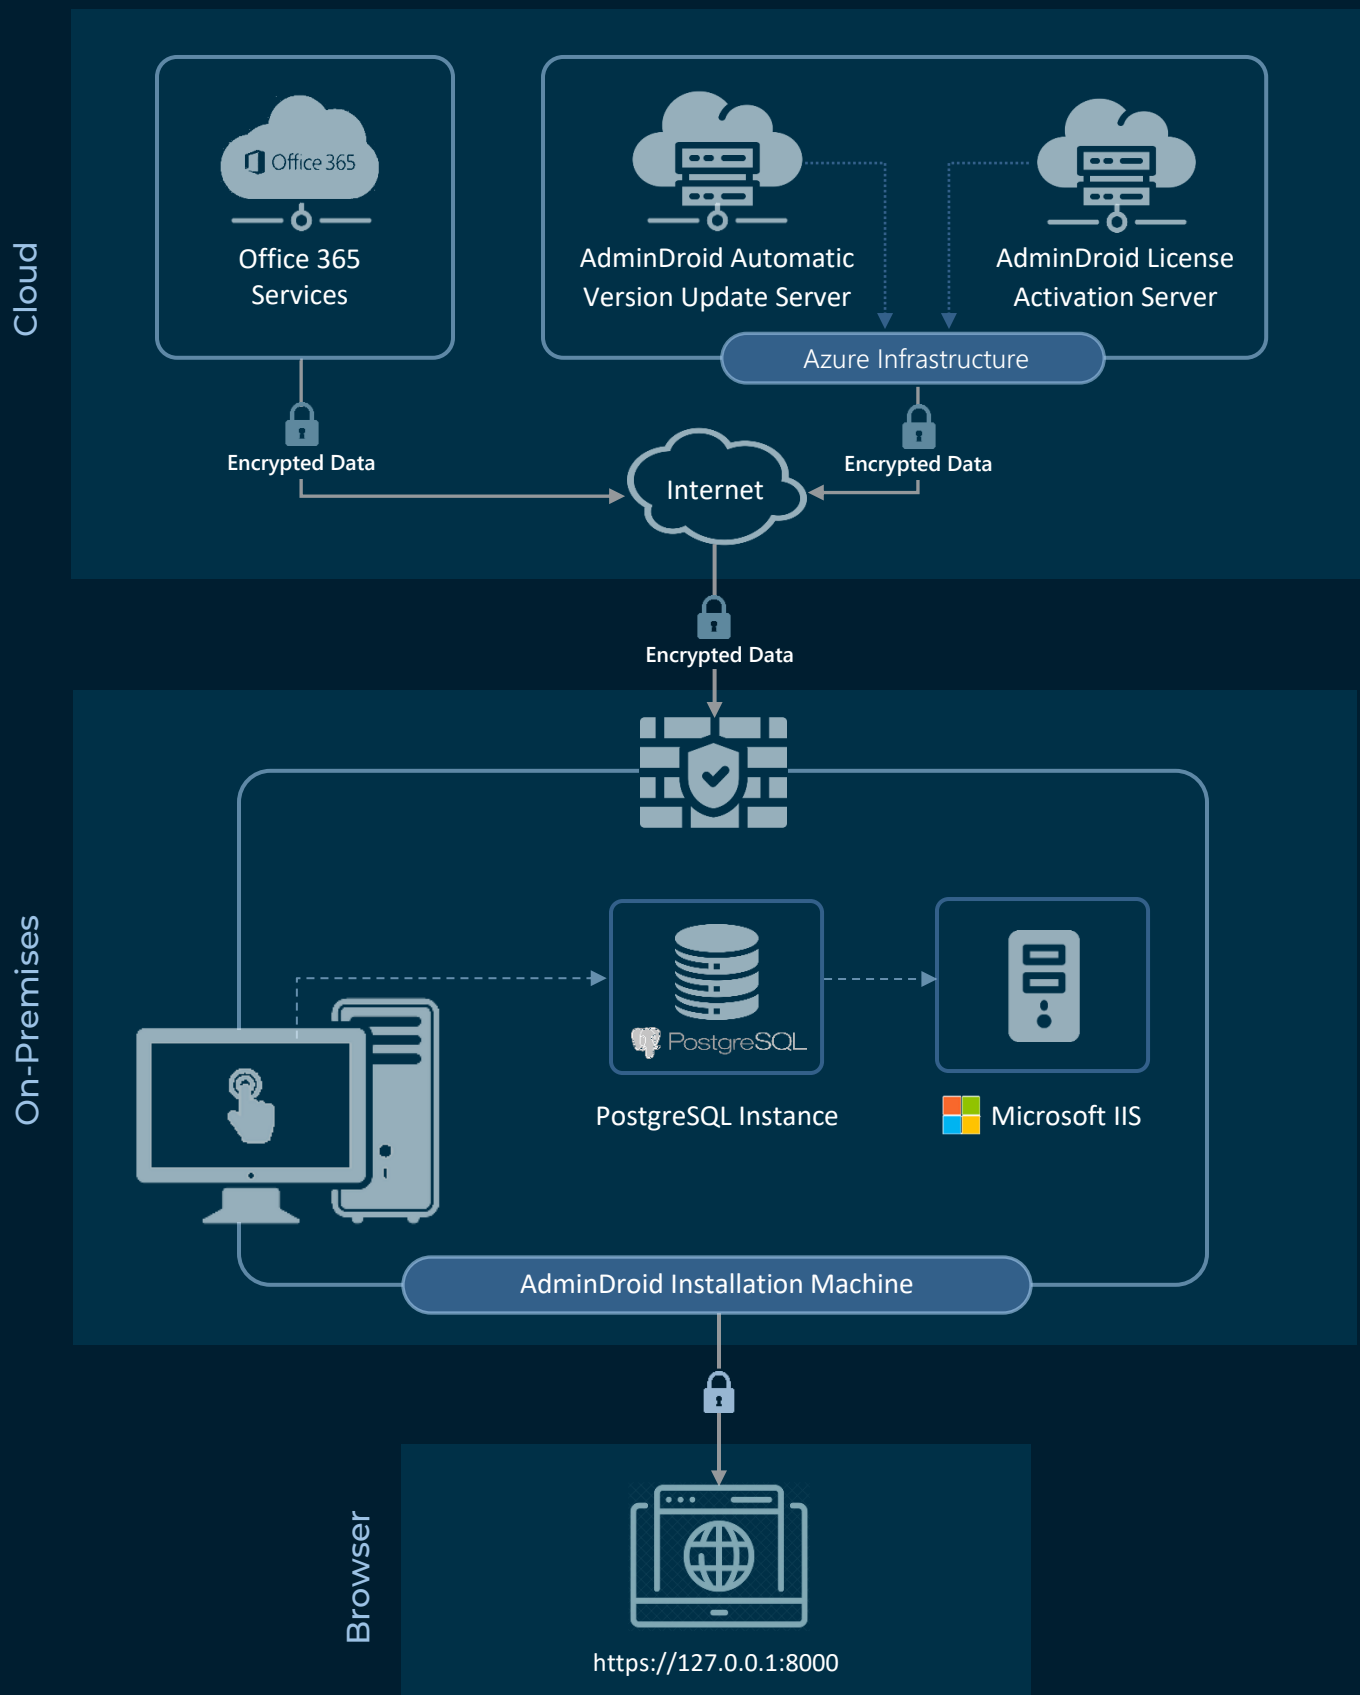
Cloud

Office 365

Office 365 Services

AdminDroid Automatic Version Update Server

AdminDroid License Activation Server

Azure Infrastructure

Encrypted Data

Encrypted Data

Internet

Encrypted Data

On-Premises

PostgreSQL

PostgreSQL Instance

Microsoft IIS

AdminDroid Installation Machine

Browser

https://127.0.0.1:8000